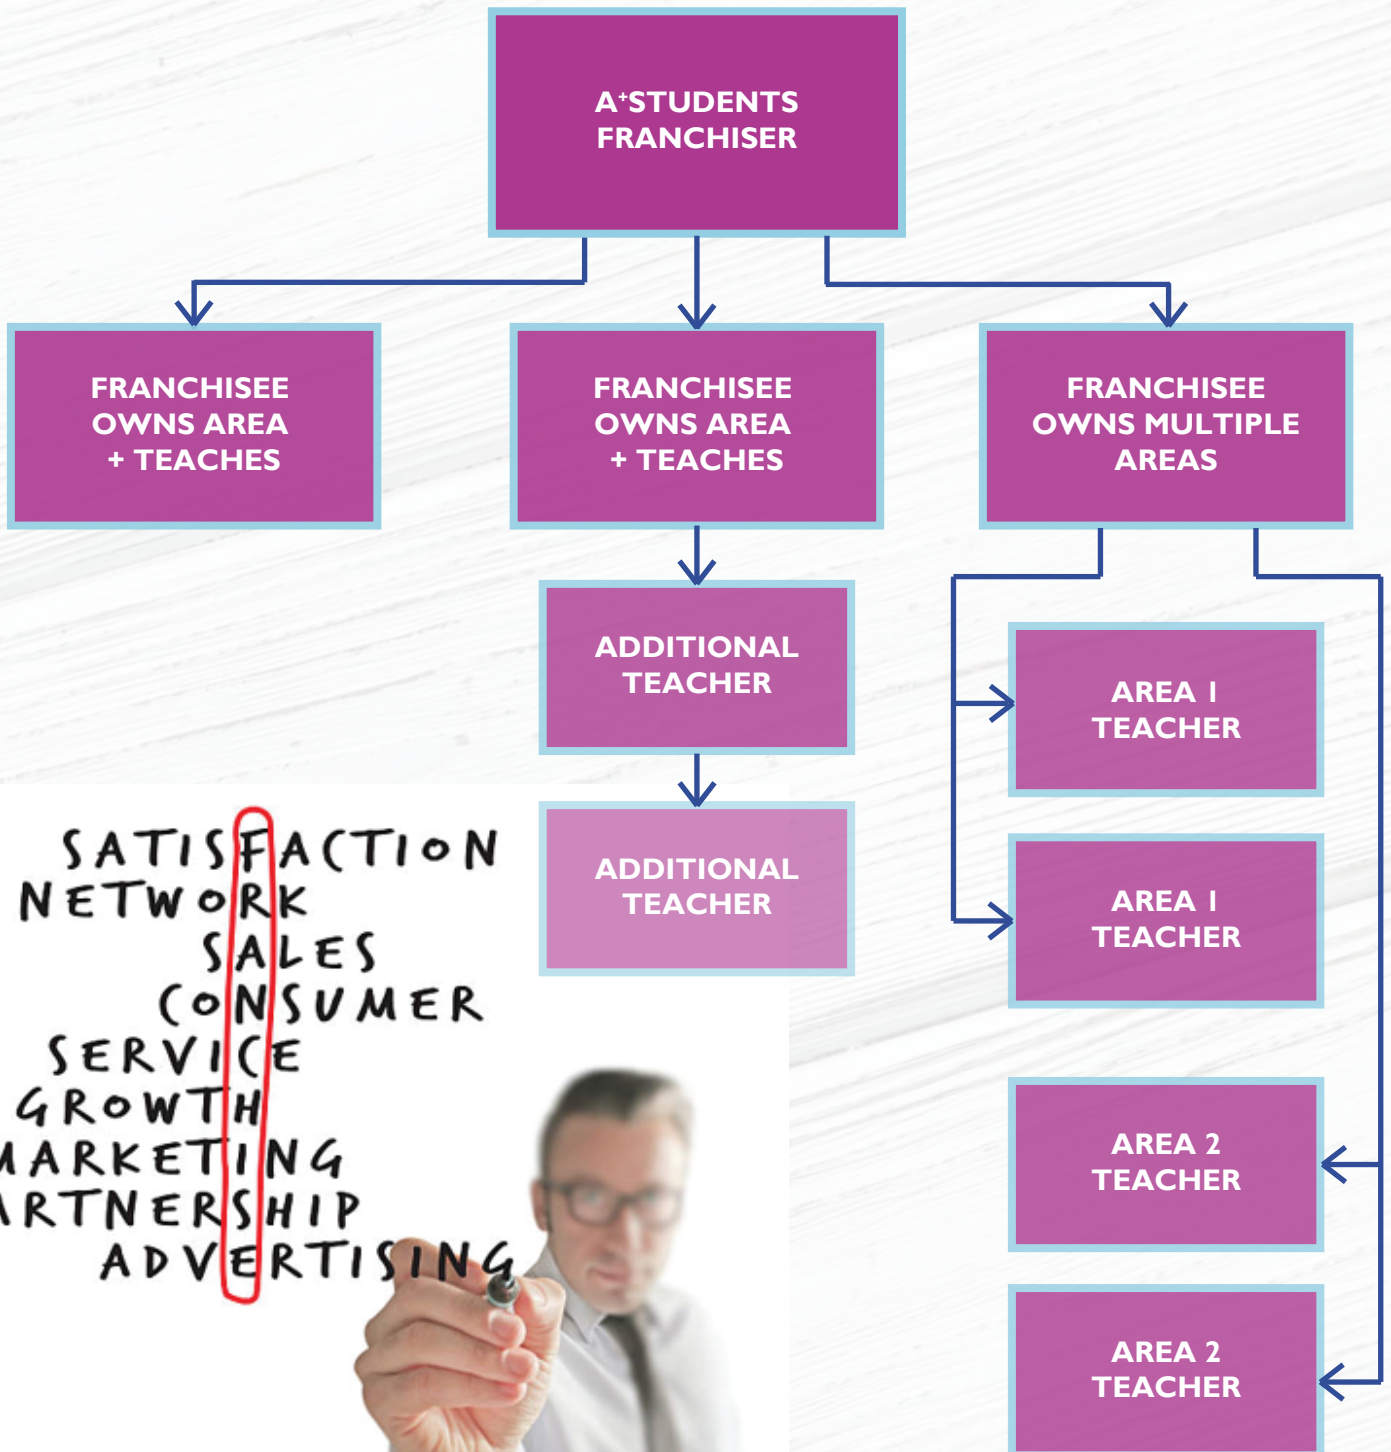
A$^+$STUDENTS FRANCHISER

FRANCHISEE OWNS AREA + TEACHES

FRANCHISEE OWNS AREA + TEACHES

FRANCHISEE OWNS MULTIPLE AREAS

ADDITIONAL TEACHER

ADDITIONAL TEACHER

AREA 1 TEACHER

AREA 1 TEACHER

AREA 2 TEACHER

AREA 2 TEACHER

SATISFACTION
NETWORK
SALES
CONSUMER
SERVICE
GROWTH
MARKETING
RTNERSHIP
ADVERTISING